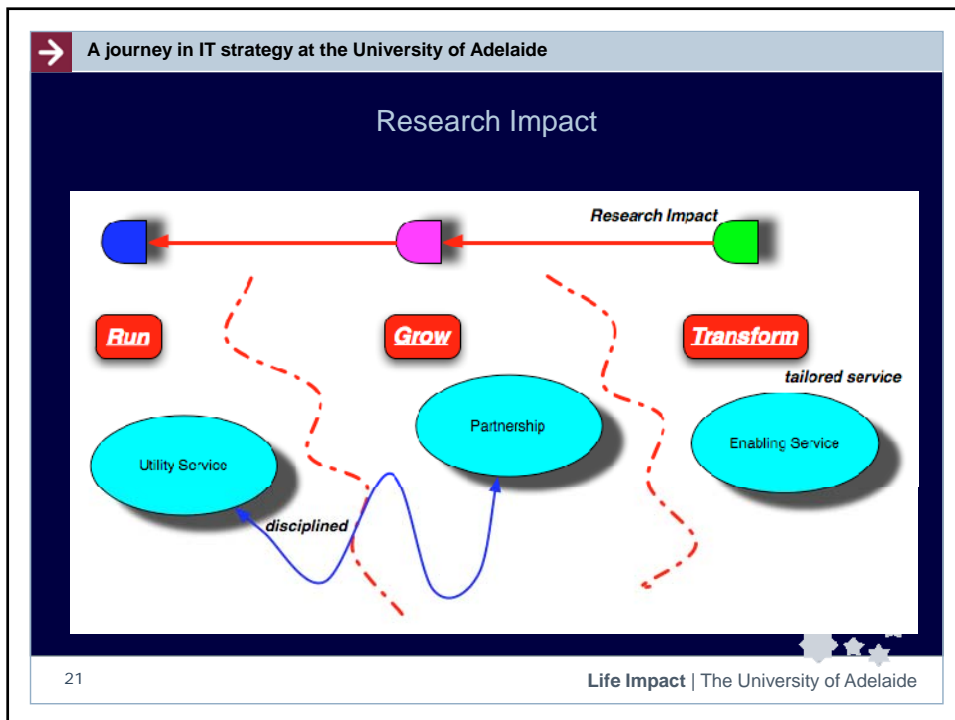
A journey in IT strategy at the University of Adelaide

Research Impact

Research Impact

Run

Grow

Transform

tailored service

Partnership

Utility Service

Enabling Service

disciplined

21

Life Impact | The University of Adelaide